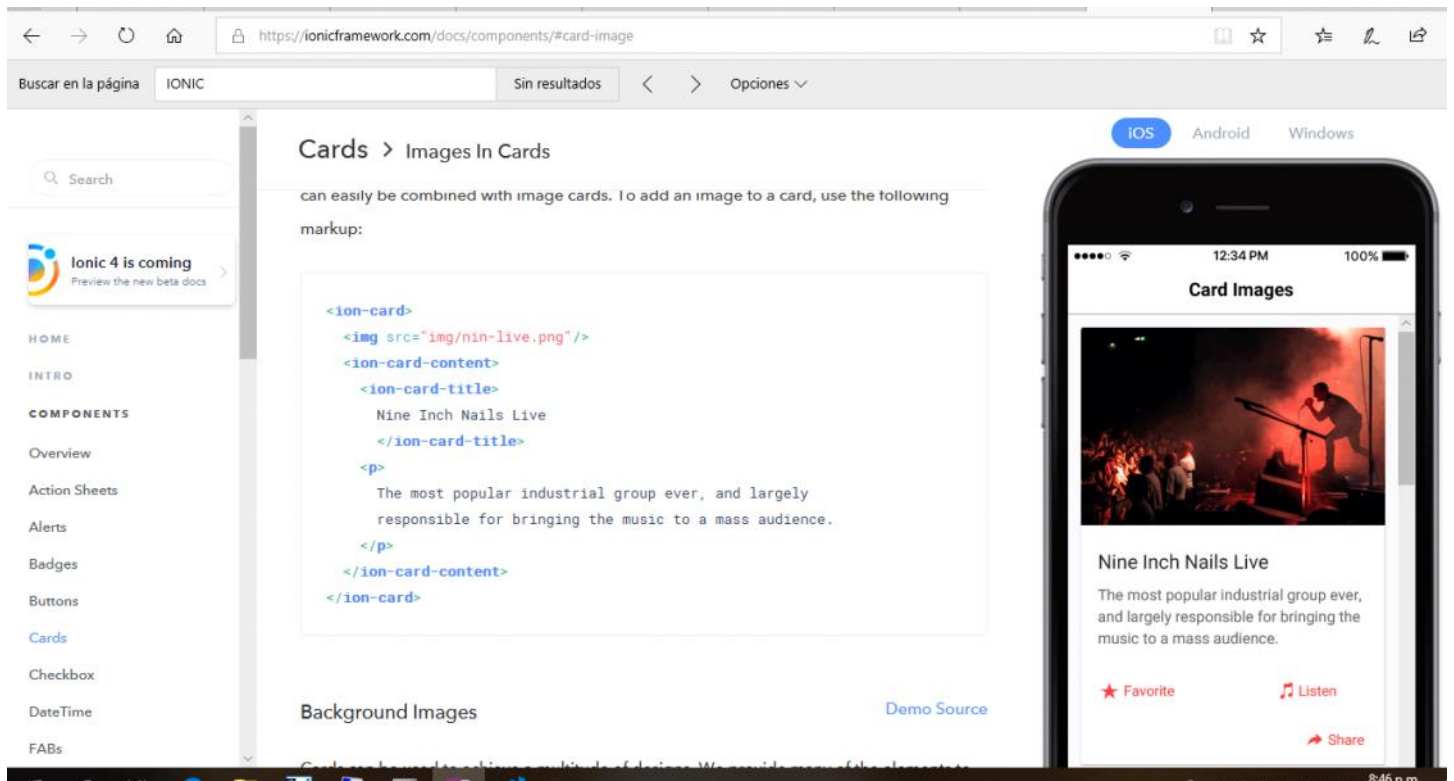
https://ionicframework.com/docs/components/#card-image

Buscar en la página IONIC Sin resultados Opciones

Search

Ionic 4 is coming
Preview the new beta docs

HOME
INTRO
COMPONENTS
Overview
Action Sheets
Alerts
Badges
Buttons
Cards
Checkbox
DateTime
FABs

Cards > Images In Cards

can easily be combined with image cards. To add an image to a card, use the following markup:

```
<ion-card>
  <img src="img/nin-live.png"/>
  <ion-card-content>
    <ion-card-title>
      Nine Inch Nails Live
      </ion-card-title>
    <p>
      The most popular industrial group ever, and largely
      responsible for bringing the music to a mass audience.
    </p>
  </ion-card-content>
</ion-card>
```

Background Images

Demo Source

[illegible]

iOS Android Windows

12:34 PM 100%

Card Images

Nine Inch Nails Live

The most popular industrial group ever, and largely responsible for bringing the music to a mass audience.

Favorite Listen

Share

8:46 p.m.